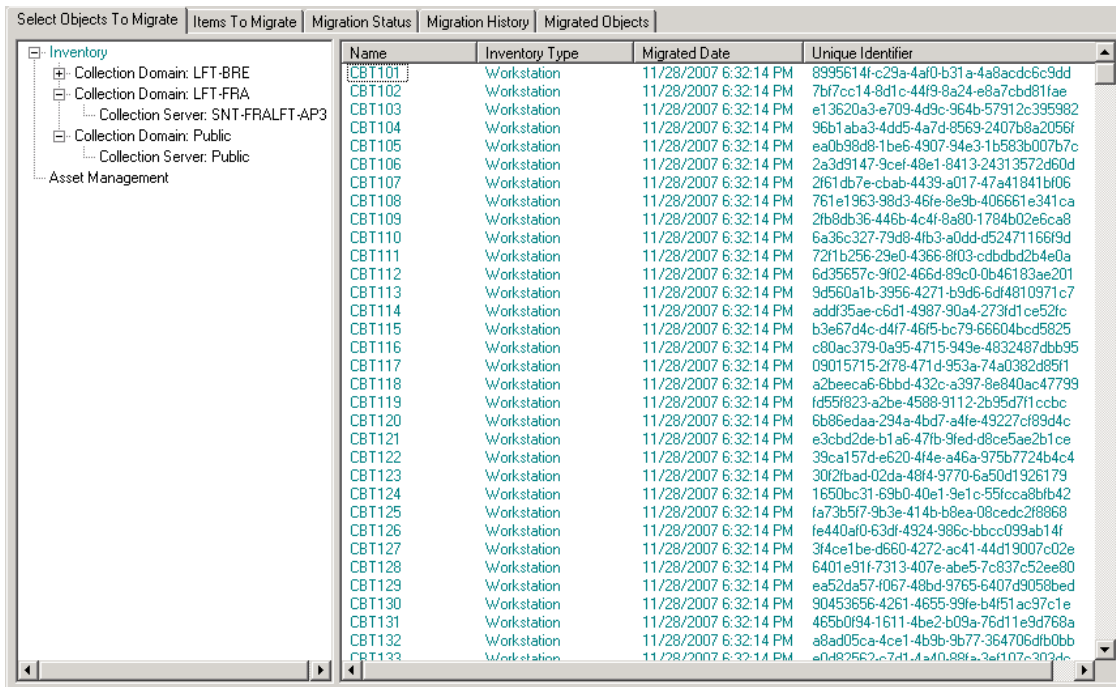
Select Objects To Migrate | Items To Migrate | Migration Status | Migration History | Migrated Objects

Inventory
Collection Domain: LFT-BRE
Collection Domain: LFT-FRA
Collection Server: SNT-FRALFT-AP3
Collection Domain: Public
Collection Server: Public
Asset Management

| Name | Inventory Type | Migrated Date | Unique Identifier |
|---|---|---|---|
| CBT101 | Workstation | 11/28/2007 6:32:14 PM | 8995614f-c29a-4af0-b31a-4a8acdc6c9dd |
| CBT102 | Workstation | 11/28/2007 6:32:14 PM | 7bf7cc14-8d1c-44f9-8a24-e8a7cbd81fae |
| CBT103 | Workstation | 11/28/2007 6:32:14 PM | e13620a3-e709-4d9c-964b-57912c395982 |
| CBT104 | Workstation | 11/28/2007 6:32:14 PM | 96b1aba3-4dd5-4a7d-8569-2407b8a2056f |
| CBT105 | Workstation | 11/28/2007 6:32:14 PM | ea0b98d8-1be6-4907-94e3-1b583b007b7c |
| CBT106 | Workstation | 11/28/2007 6:32:14 PM | 2a3d9147-9cef-48e1-8413-24313572d60d |
| CBT107 | Workstation | 11/28/2007 6:32:14 PM | 2f61db7e-cbab-4439-a017-47a41841bf06 |
| CBT108 | Workstation | 11/28/2007 6:32:14 PM | 761e1963-98d3-46fe-8e9b-406661e341ca |
| CBT109 | Workstation | 11/28/2007 6:32:14 PM | 2fb8db36-446b-4c4f-8a80-1784b02e6ca8 |
| CBT110 | Workstation | 11/28/2007 6:32:14 PM | 6a36c327-79d8-4fb3-a0dd-d52471166f9d |
| CBT111 | Workstation | 11/28/2007 6:32:14 PM | 72f1b256-29e0-4366-8f03-cdbdbd2b4e0a |
| CBT112 | Workstation | 11/28/2007 6:32:14 PM | 6d35657c-9f02-466d-89c0-0b46183ae201 |
| CBT113 | Workstation | 11/28/2007 6:32:14 PM | 9d560a1b-3956-4271-b9d6-6df4810971c7 |
| CBT114 | Workstation | 11/28/2007 6:32:14 PM | addf35ae-c6d1-4987-90a4-273fd1ce52fc |
| CBT115 | Workstation | 11/28/2007 6:32:14 PM | b3e67d4c-d4f7-46f5-bc79-66604bcd5825 |
| CBT116 | Workstation | 11/28/2007 6:32:14 PM | c80ac379-0a95-4715-949e-4832487dbb95 |
| CBT117 | Workstation | 11/28/2007 6:32:14 PM | 09015715-2f78-471d-953a-74a0382d85f1 |
| CBT118 | Workstation | 11/28/2007 6:32:14 PM | a2beeca6-6bbd-432c-a397-8e840ac47799 |
| CBT119 | Workstation | 11/28/2007 6:32:14 PM | fd55f823-a2be-4588-9112-2b95d7f1ccbc |
| CBT120 | Workstation | 11/28/2007 6:32:14 PM | 6b86edaa-294a-4bd7-a4fe-49227cf89d4c |
| CBT121 | Workstation | 11/28/2007 6:32:14 PM | e3cbd2de-b1a6-47fb-9fed-d8ce5ae2b1ce |
| CBT122 | Workstation | 11/28/2007 6:32:14 PM | 39ca157d-e620-4f4e-a46a-975b7724b4c4 |
| CBT123 | Workstation | 11/28/2007 6:32:14 PM | 30f2fbad-02da-48f4-9770-6a50d1926179 |
| CBT124 | Workstation | 11/28/2007 6:32:14 PM | 1650bc31-69b0-40e1-9e1c-55fcca8bfb42 |
| CBT125 | Workstation | 11/28/2007 6:32:14 PM | fa73b5f7-9b3e-414b-b8ea-08cedc2f8868 |
| CBT126 | Workstation | 11/28/2007 6:32:14 PM | fe440af0-63df-4924-986c-bbcc099ab14f |
| CBT127 | Workstation | 11/28/2007 6:32:14 PM | 3f4ce1be-d660-4272-ac41-44d19007c02e |
| CBT128 | Workstation | 11/28/2007 6:32:14 PM | 6401e91f-7313-407e-abe5-7c837c52ee80 |
| CBT129 | Workstation | 11/28/2007 6:32:14 PM | ea52da57-f067-48bd-9765-6407d9058bed |
| CBT130 | Workstation | 11/28/2007 6:32:14 PM | 90453656-4261-4655-99fe-b4f51ac97c1e |
| CBT131 | Workstation | 11/28/2007 6:32:14 PM | 465b0f94-1611-4be2-b09a-76d11e9d768a |
| CBT132 | Workstation | 11/28/2007 6:32:14 PM | a8ad05ca-4ce1-4b9b-9b77-364706dfb0bb |
| CBT133 | Workstation | 11/28/2007 6:32:14 PM | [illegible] |